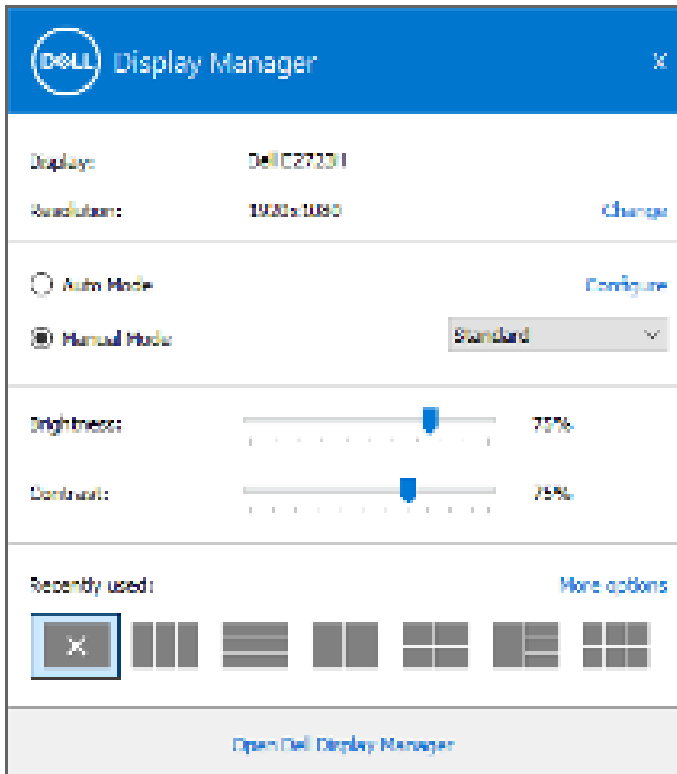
DELL Display Manager
X

Display: Dell E2723H
Resolution: 1920x1080 Change

Auto Mode Configure
Manual Mode Standard

Brightness: 75%
Contrast: 75%

Recently used: More options

Open Dell Display Manager